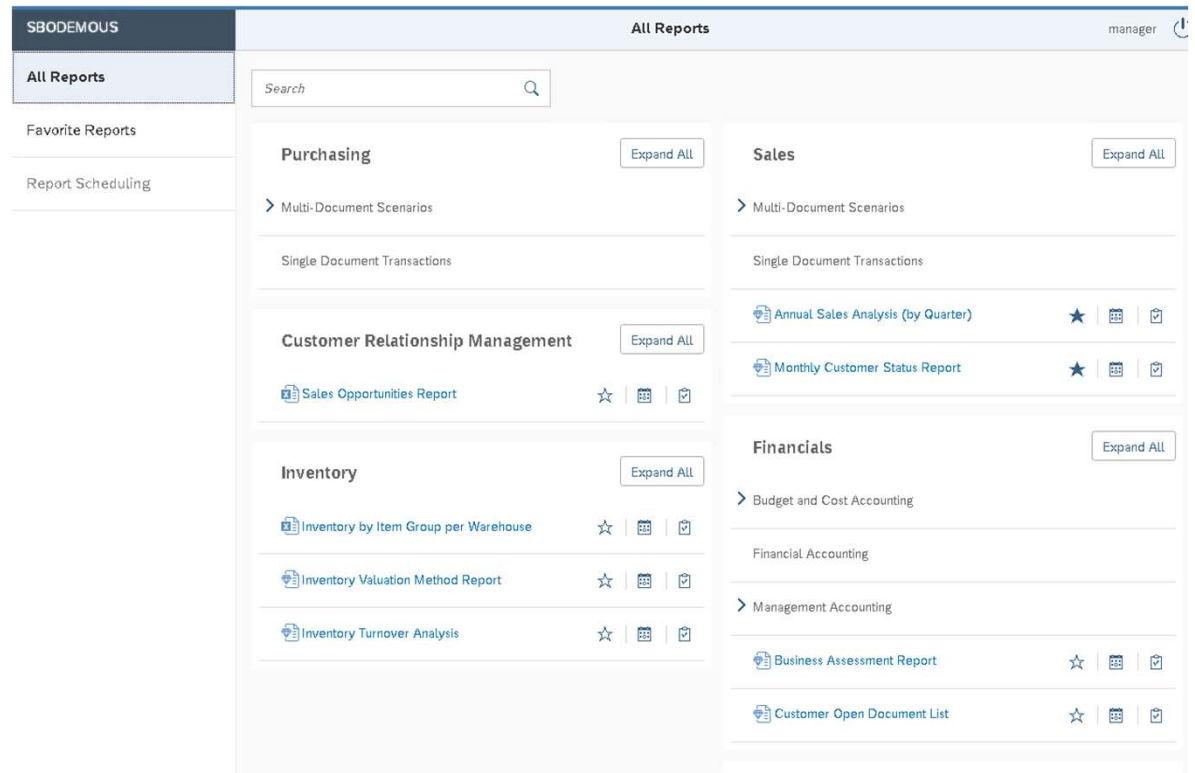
SBODEMOUS

All Reports

manager

All Reports

Favorite Reports

Report Scheduling

Search

Purchasing

Expand All

Multi-Document Scenarios

Single Document Transactions

Customer Relationship Management

Expand All

Sales Opportunities Report

Inventory

Expand All

Inventory by Item Group per Warehouse

Inventory Valuation Method Report

Inventory Turnover Analysis

Sales

Expand All

Multi-Document Scenarios

Single Document Transactions

Annual Sales Analysis (by Quarter)

Monthly Customer Status Report

Financials

Expand All

Budget and Cost Accounting

Financial Accounting

Management Accounting

Business Assessment Report

Customer Open Document List